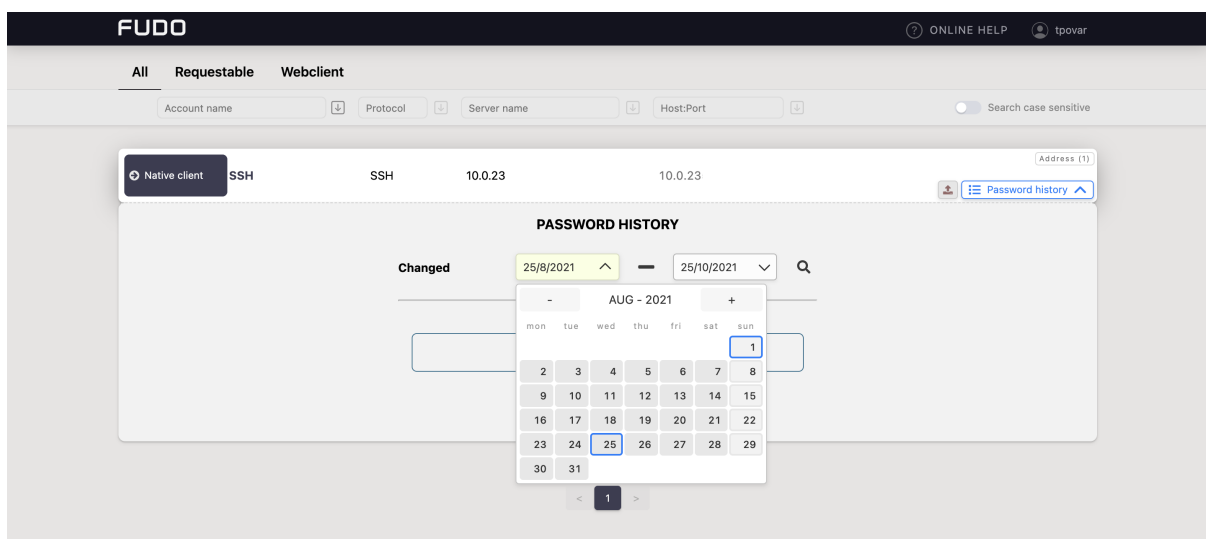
FUDO

ONLINE HELP tpovar

All Requestable Webclient

Account name Protocol Server name Host:Port Search case sensitive

Address (1)

Native client SSH SSH 10.0.23 10.0.23

Password history

PASSWORD HISTORY

Changed 25/8/2021 — 25/10/2021

- AUG - 2021 +

| mon | tue | wed | thu | fri | sat | sun |
|---|---|---|---|---|---|---|
| | | | | | | 1 |
| 2 | 3 | 4 | 5 | 6 | 7 | 8 |
| 9 | 10 | 11 | 12 | 13 | 14 | 15 |
| 16 | 17 | 18 | 19 | 20 | 21 | 22 |
| 23 | 24 | 25 | 26 | 27 | 28 | 29 |
| 30 | 31 | | | | | |

< 1 >